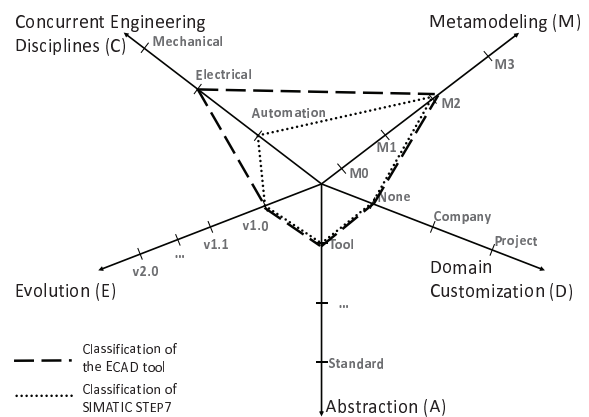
Concurrent Engineering Disciplines (C)

Mechanical

Electrical

Automation

Metamodeling (M)

M3

M2

M1

M0

None

Company

Project

Domain Customization (D)

Evolution (E)

v2.0

...

v1.1

v1.0

Tool

...

Standard

Abstraction (A)

Classification of the ECAD tool

Classification of SIMATIC STEP7